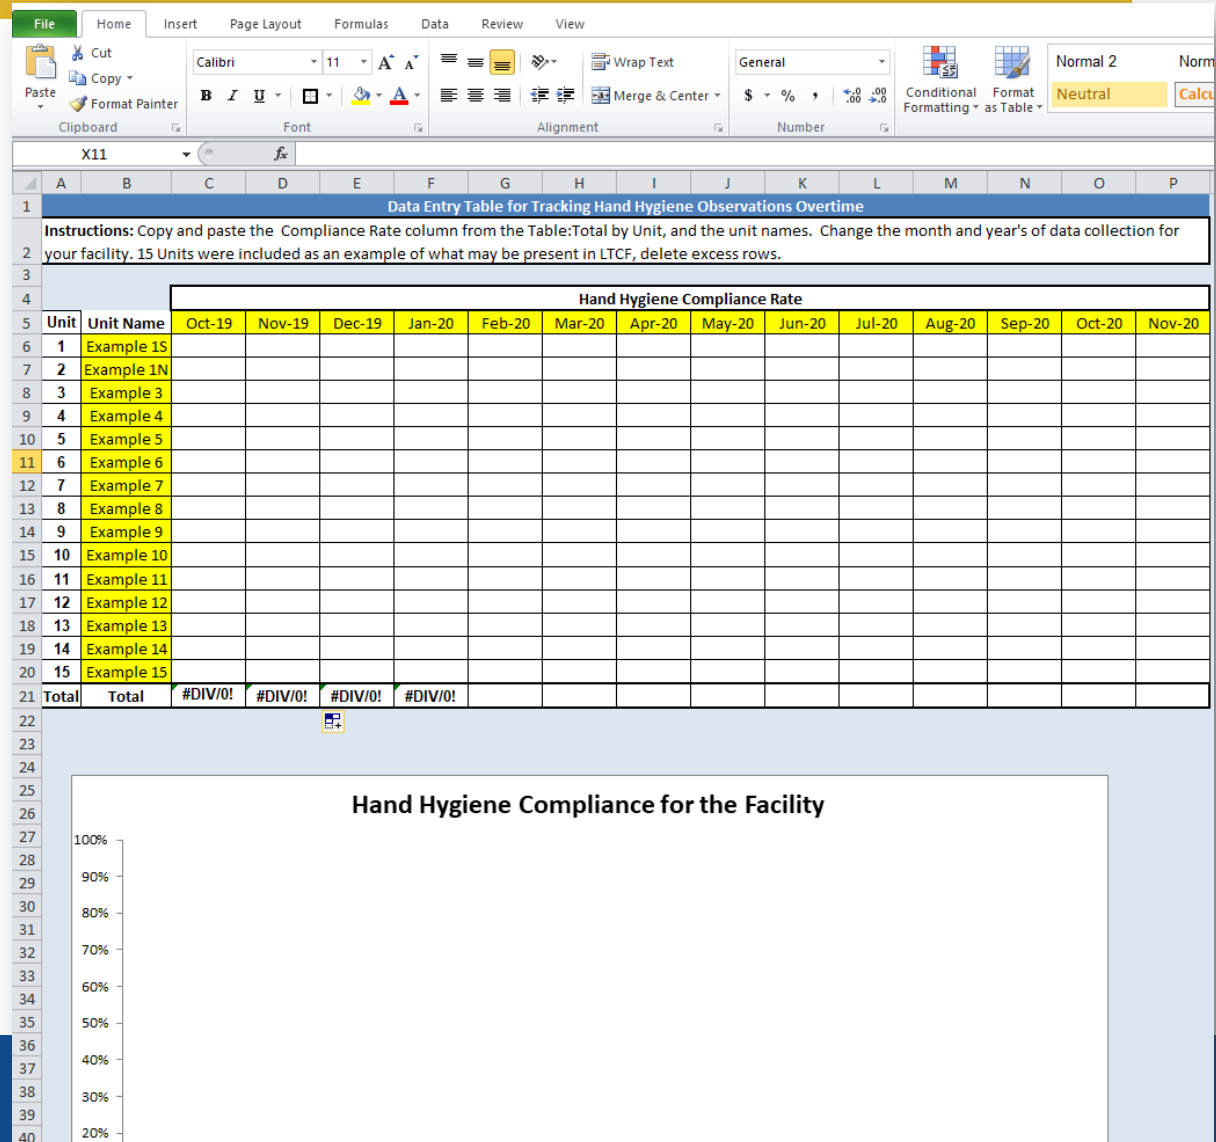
File Home Insert Page Layout Formulas Data Review View

Cut
Copy
Paste
Format Painter
Clipboard

Calibri 11
B I U
Font

Wrap Text
Merge & Center
Alignment

General
$ % ,
Number

Conditional Formatting
Format as Table
Normal 2
Norm
Neutral
Calcu

X11
fx

| | A | B | C | D | E | F | G | H | I | J | K | L | M | N | O | P |
|---|---|---|---|---|---|---|---|---|---|---|---|---|---|---|---|---|
| 1 | Data Entry Table for Tracking Hand Hygiene Observations Overtime | | | | | | | | | | | | | | | |
| 2 | Instructions: Copy and paste the Compliance Rate column from the Table:Total by Unit, and the unit names. Change the month and year's of data collection for your facility. 15 Units were included as an example of what may be present in LTCF, delete excess rows. | | | | | | | | | | | | | | | |
| 3 | | | | | | | | | | | | | | | | |
| 4 | | | Hand Hygiene Compliance Rate | | | | | | | | | | | | | |
| 5 | Unit | Unit Name | Oct-19 | Nov-19 | Dec-19 | Jan-20 | Feb-20 | Mar-20 | Apr-20 | May-20 | Jun-20 | Jul-20 | Aug-20 | Sep-20 | Oct-20 | Nov-20 |
| 6 | 1 | Example 1S | | | | | | | | | | | | | | |
| 7 | 2 | Example 1N | | | | | | | | | | | | | | |
| 8 | 3 | Example 3 | | | | | | | | | | | | | | |
| 9 | 4 | Example 4 | | | | | | | | | | | | | | |
| 10 | 5 | Example 5 | | | | | | | | | | | | | | |
| 11 | 6 | Example 6 | | | | | | | | | | | | | | |
| 12 | 7 | Example 7 | | | | | | | | | | | | | | |
| 13 | 8 | Example 8 | | | | | | | | | | | | | | |
| 14 | 9 | Example 9 | | | | | | | | | | | | | | |
| 15 | 10 | Example 10 | | | | | | | | | | | | | | |
| 16 | 11 | Example 11 | | | | | | | | | | | | | | |
| 17 | 12 | Example 12 | | | | | | | | | | | | | | |
| 18 | 13 | Example 13 | | | | | | | | | | | | | | |
| 19 | 14 | Example 14 | | | | | | | | | | | | | | |
| 20 | 15 | Example 15 | | | | | | | | | | | | | | |
| 21 | Total | Total | #DIV/0! | #DIV/0! | #DIV/0! | #DIV/0! | | | | | | | | | | |

22 23 24 25 26 27 28 29 30 31 32 33 34 35 36 37 38 39 40

Hand Hygiene Compliance for the Facility

100%
90%
80%
70%
60%
50%
40%
30%
20%